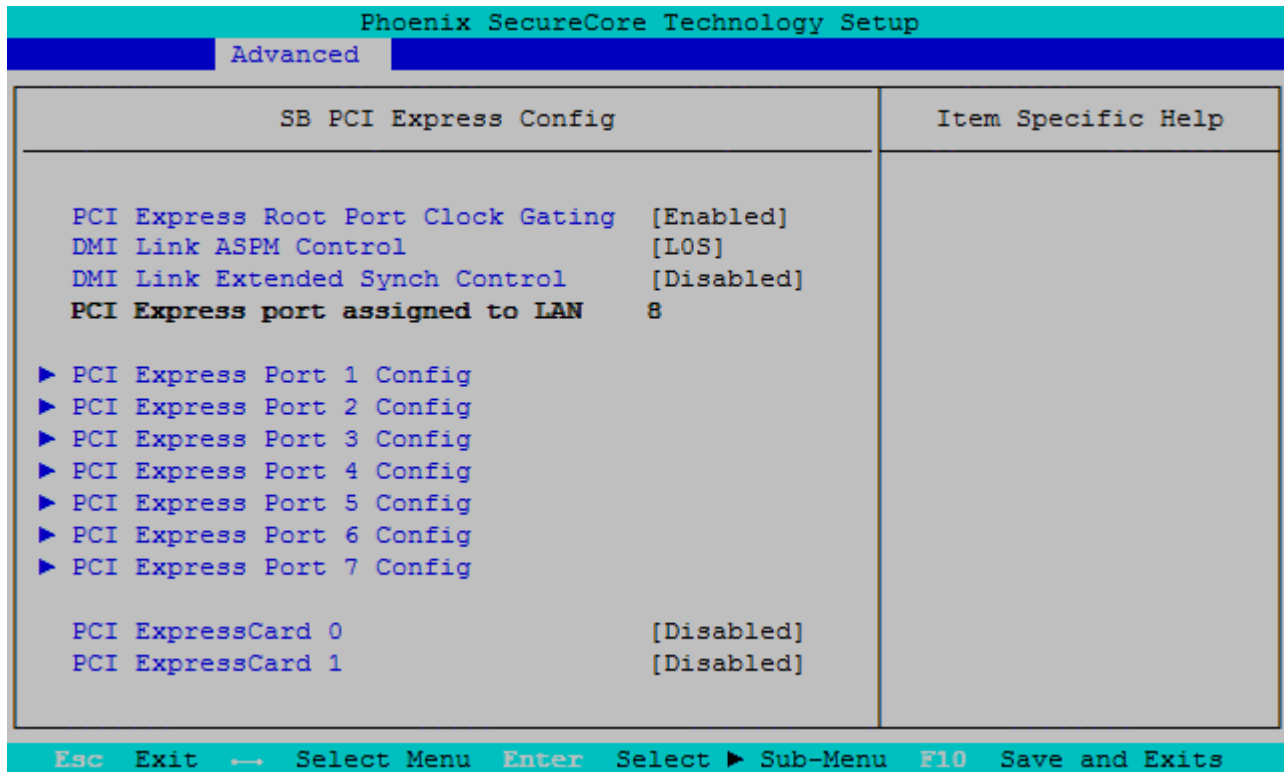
Phoenix SecureCore Technology Setup

Advanced

SB PCI Express Config

Item Specific Help

PCI Express Root Port Clock Gating [Enabled]
DMI Link ASPM Control [L0S]
DMI Link Extended Synch Control [Disabled]
PCI Express port assigned to LAN 8

▶ PCI Express Port 1 Config
▶ PCI Express Port 2 Config
▶ PCI Express Port 3 Config
▶ PCI Express Port 4 Config
▶ PCI Express Port 5 Config
▶ PCI Express Port 6 Config
▶ PCI Express Port 7 Config

PCI ExpressCard 0 [Disabled]
PCI ExpressCard 1 [Disabled]

Esc Exit ⟷ Select Menu Enter Select ▶ Sub-Menu F10 Save and Exits